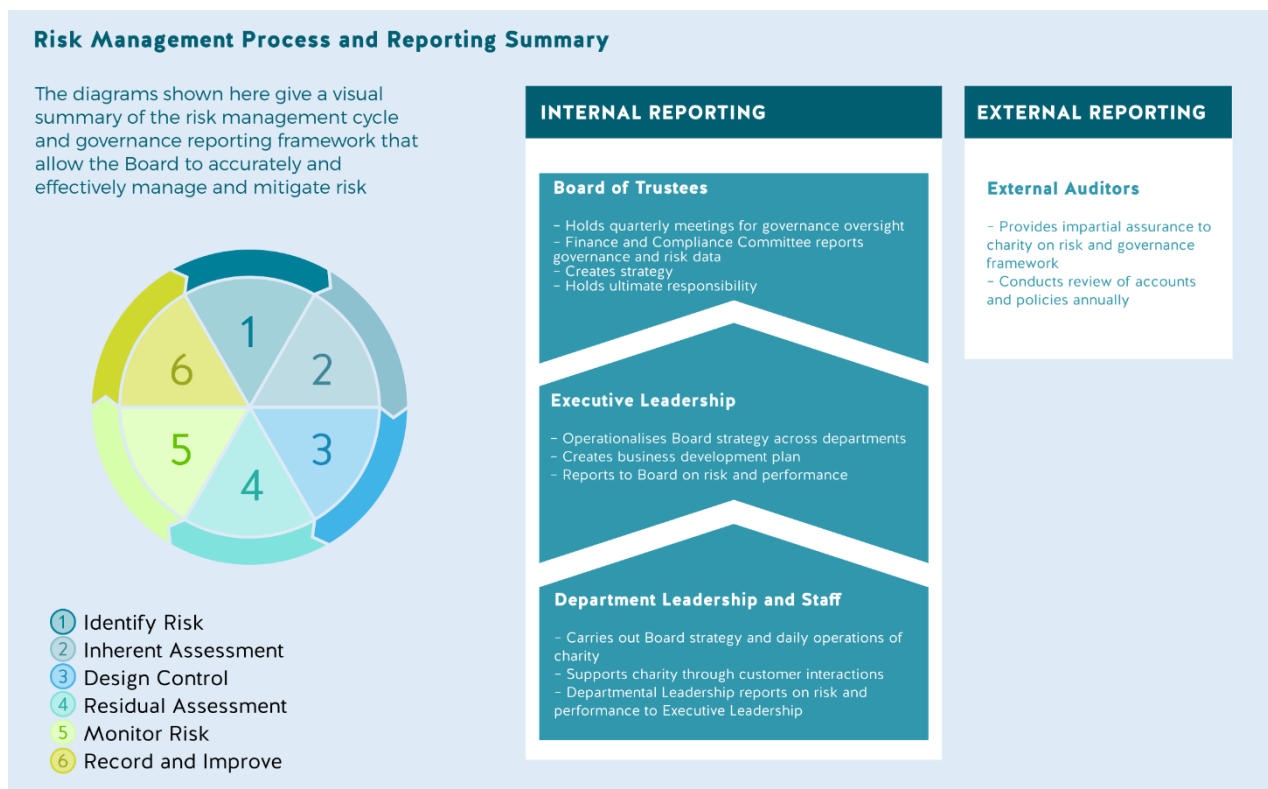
Risk Management Process and Reporting Summary

The diagrams shown here give a visual summary of the risk management cycle and governance reporting framework that allow the Board to accurately and effectively manage and mitigate risk

1
2
3
4
5
6

1 Identify Risk
2 Inherent Assessment
3 Design Control
4 Residual Assessment
5 Monitor Risk
6 Record and Improve

INTERNAL REPORTING

Board of Trustees

- Holds quarterly meetings for governance oversight
- Finance and Compliance Committee reports governance and risk data
- Creates strategy
- Holds ultimate responsibility

Executive Leadership

- Operationalises Board strategy across departments
- Creates business development plan
- Reports to Board on risk and performance

Department Leadership and Staff

- Carries out Board strategy and daily operations of charity
- Supports charity through customer interactions
- Departmental Leadership reports on risk and performance to Executive Leadership

EXTERNAL REPORTING

External Auditors

- Provides impartial assurance to charity on risk and governance framework
- Conducts review of accounts and policies annually